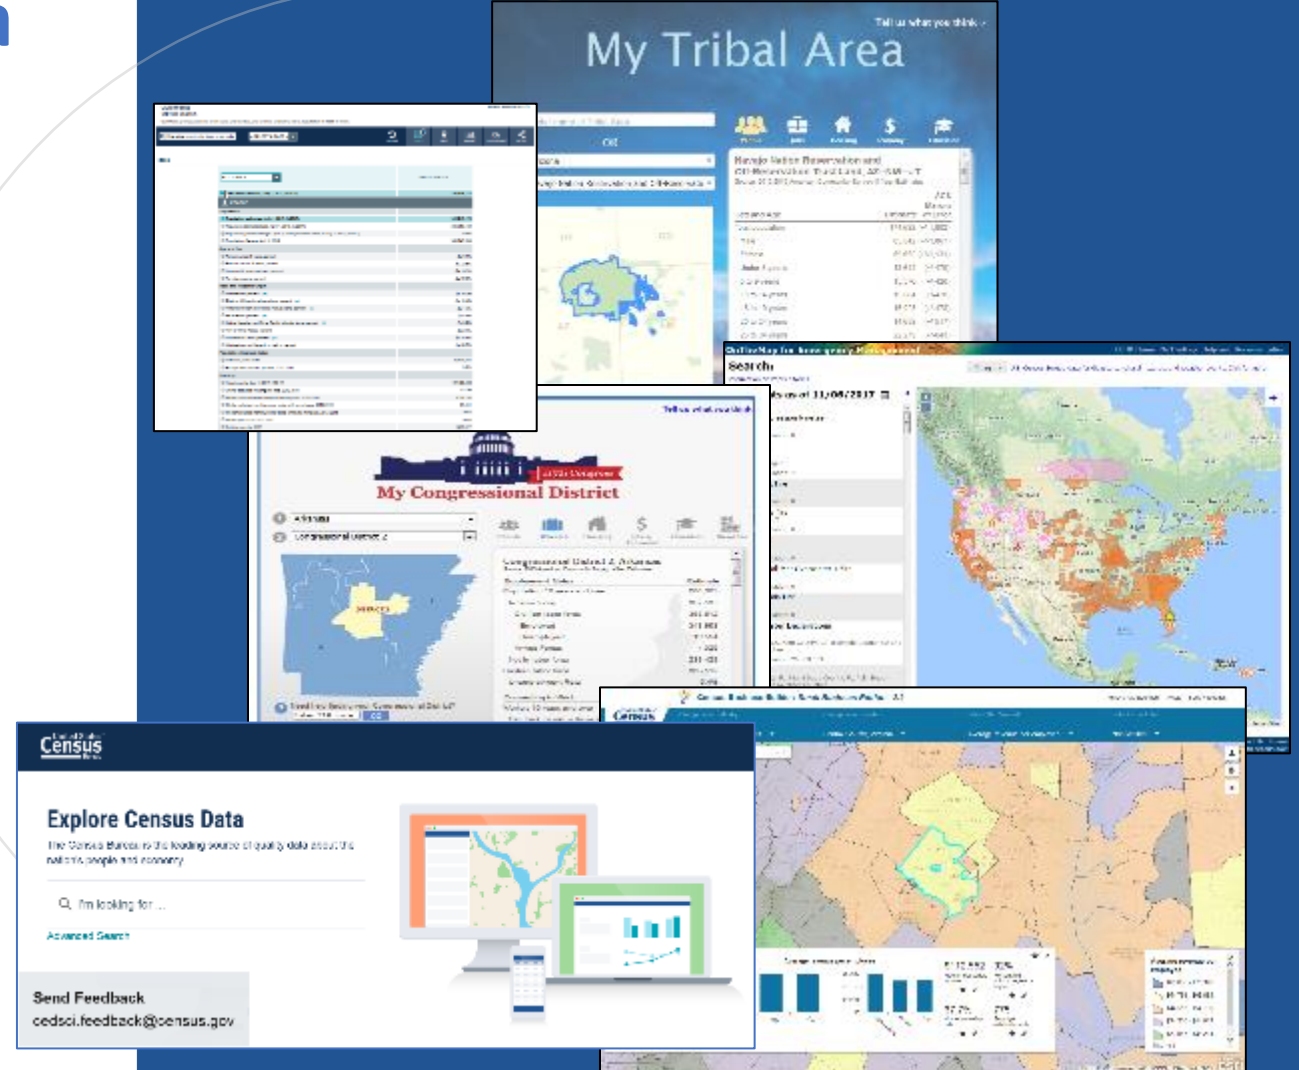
Tell us what you think

My Tribal Area

Navajo Nation Reservation and Off-Reservation Trust Land, AZ--NM--UT

OnTheMap for Emergency Management

Search

My Congressional District

Arkansas

Congressional District 2

Congressional District 2, Arkansas

United States Census Bureau

Explore Census Data

The Census Bureau is the leading source of quality data about the nation's people and economy

I'm looking for ...

Advanced Search

Send Feedback

cedsci.feedback@census.gov

Census